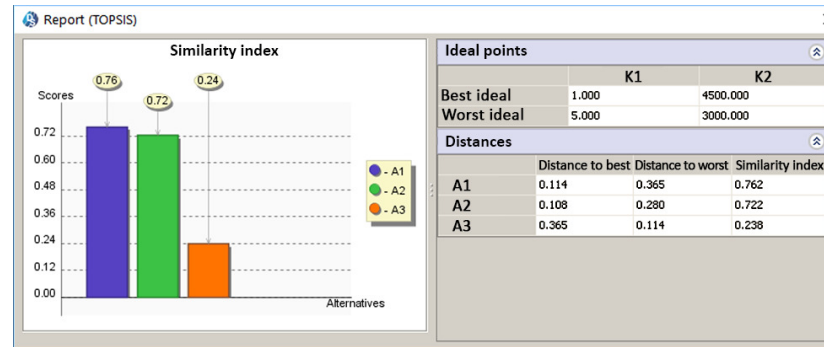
Report (TOPSIS)

Similarity index

Scores

0.76

0.72

0.24

0.72
0.60
0.48
0.36
0.24
0.12
0.00

Alternatives

- A1
- A2
- A3

Ideal points

| | K1 | K2 |
|---|---|---|
| Best ideal | 1.000 | 4500.000 |
| Worst ideal | 5.000 | 3000.000 |

Distances

| | Distance to best | Distance to worst | Similarity index |
|---|---|---|---|
| A1 | 0.114 | 0.365 | 0.762 |
| A2 | 0.108 | 0.280 | 0.722 |
| A3 | 0.365 | 0.114 | 0.238 |